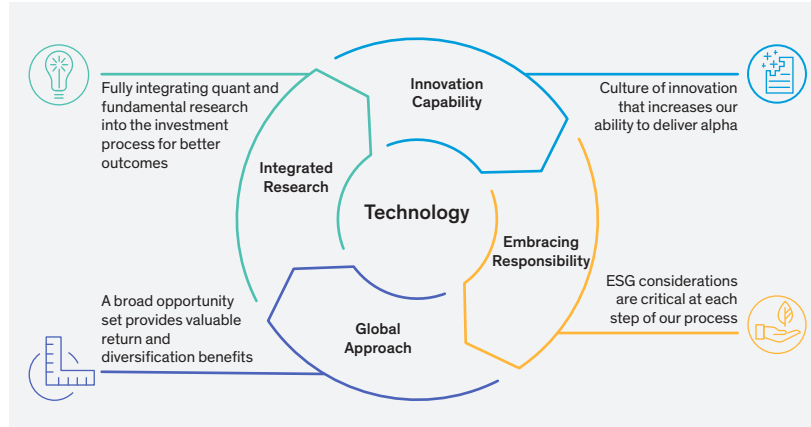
Fully integrating quant and fundamental research into the investment process for better outcomes

Innovation Capability

Culture of innovation that increases our ability to deliver alpha

Integrated Research

Technology

Embracing Responsibility

ESG considerations are critical at each step of our process

A broad opportunity set provides valuable return and diversification benefits

Global Approach